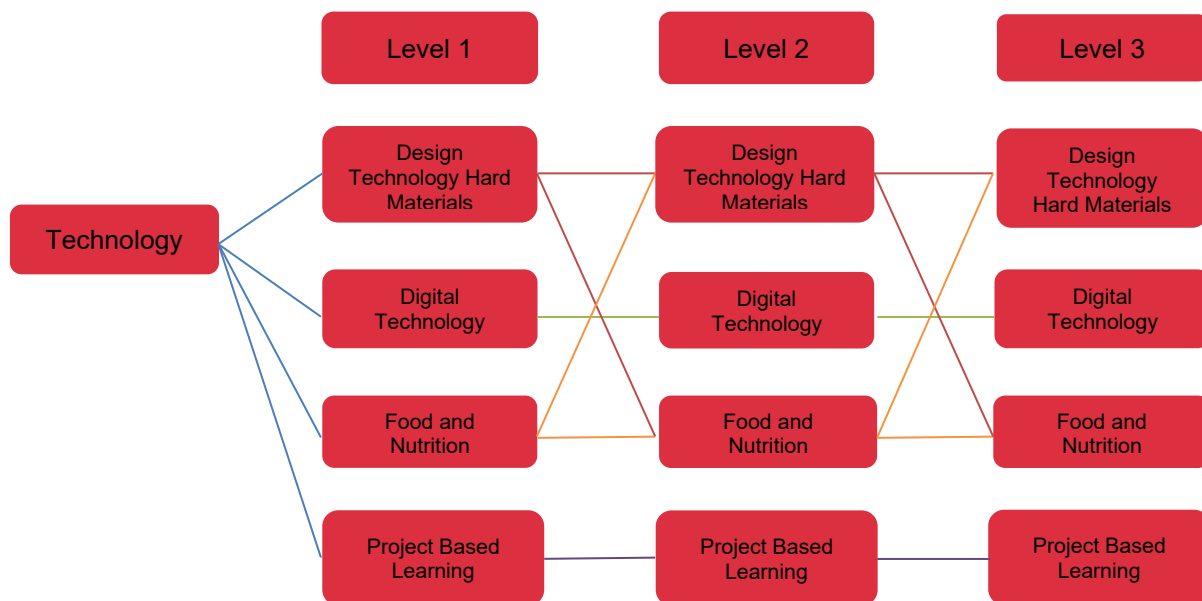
Level 1

Level 2

Level 3

Technology

Design Technology Hard Materials

Digital Technology

Food and Nutrition

Project Based Learning

Design Technology Hard Materials

Digital Technology

Food and Nutrition

Project Based Learning

Design Technology Hard Materials

Digital Technology

Food and Nutrition

Project Based Learning